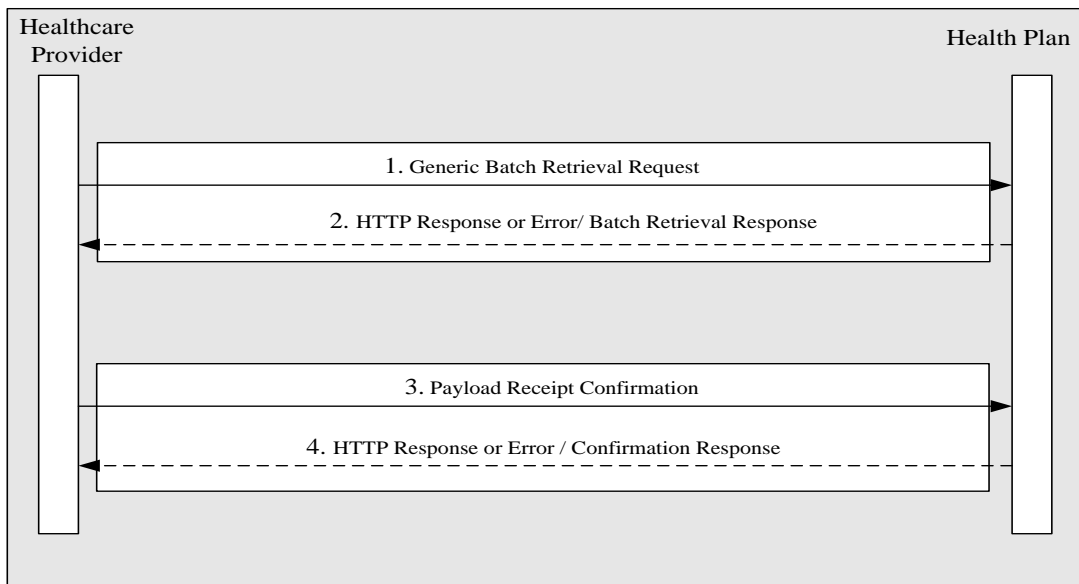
Healthcare Provider

Health Plan

1. Generic Batch Retrieval Request

2. HTTP Response or Error/ Batch Retrieval Response

3. Payload Receipt Confirmation

4. HTTP Response or Error / Confirmation Response